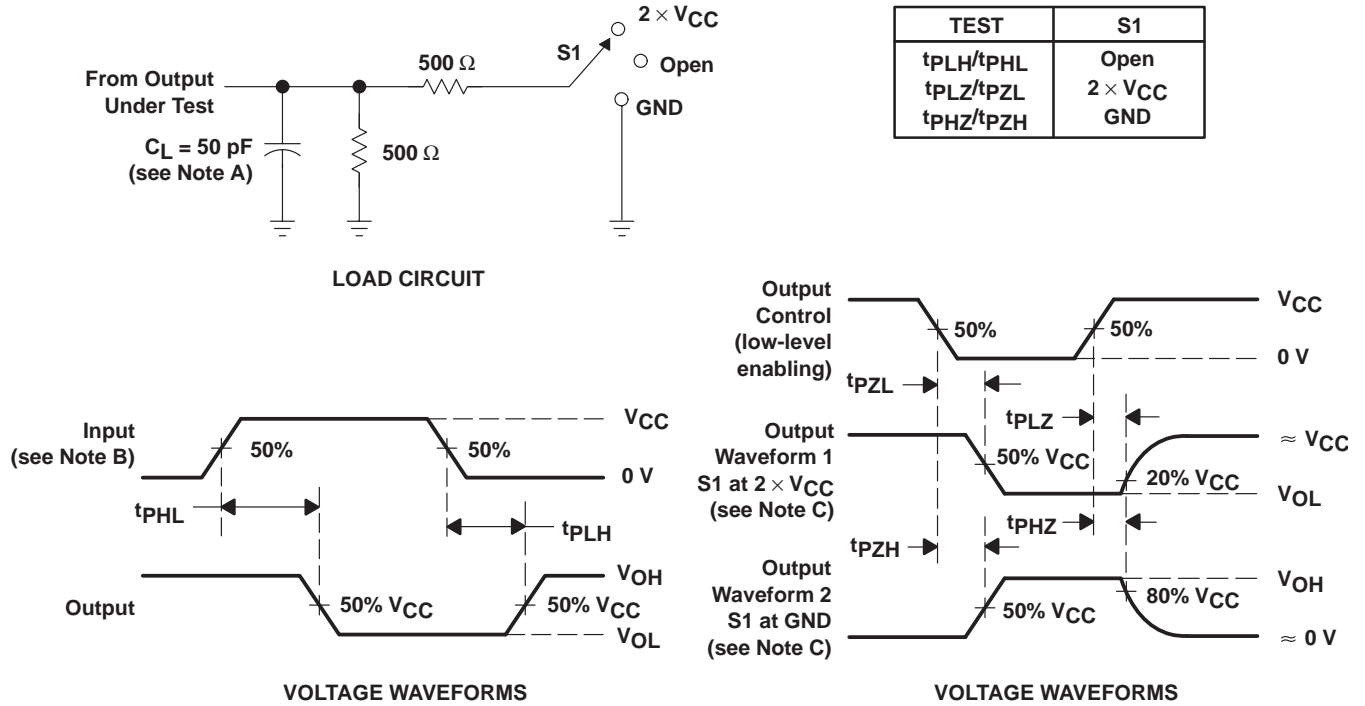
From Output Under Test

$C_L$ = 50 pF (see Note A)

500 Ω

500 Ω

S1

$2 \times V_{CC}$

Open

GND

| TEST | S1 |
|---|---|
| $t_{PLH}/t_{PHL}$ | Open |
| $t_{PLZ}/t_{PZL}$ | $2 \times V_{CC}$ |
| $t_{PHZ}/t_{PZH}$ | GND |

LOAD CIRCUIT

Input (see Note B)

50%

50%

$V_{CC}$

0 V

$t_{PHL}$

$t_{PLH}$

Output

50% $V_{CC}$

50% $V_{CC}$

$V_{OH}$

$V_{OL}$

VOLTAGE WAVEFORMS

Output Control (low-level enabling)

50%

50%

$V_{CC}$

0 V

$t_{PZL}$

$t_{PLZ}$

Output Waveform 1 S1 at $2 \times V_{CC}$ (see Note C)

50% $V_{CC}$

20% $V_{CC}$

$\approx V_{CC}$

$V_{OL}$

$t_{PZH}$

$t_{PHZ}$

Output Waveform 2 S1 at GND (see Note C)

50% $V_{CC}$

80% $V_{CC}$

$V_{OH}$

$\approx$ 0 V

VOLTAGE WAVEFORMS